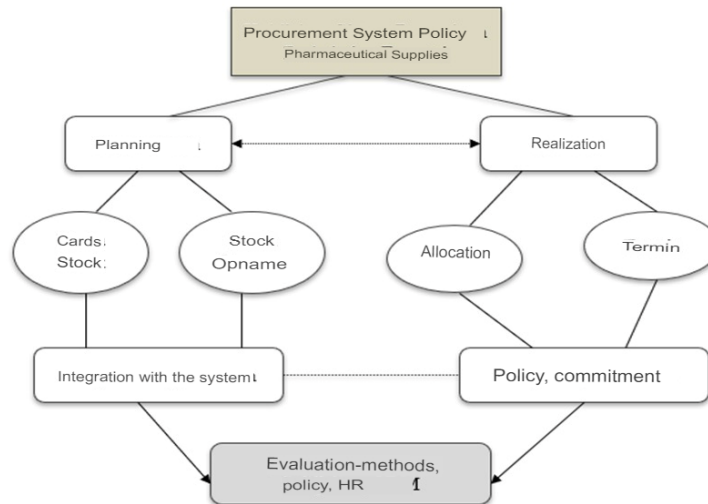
Procurement System Policy
Pharmaceutical Supplies

Planning

Realization

Cards
Stock

Stock
Opname

Allocation

Termin

Integration with the system

Policy, commitment

Evaluation-methods,
policy, HR